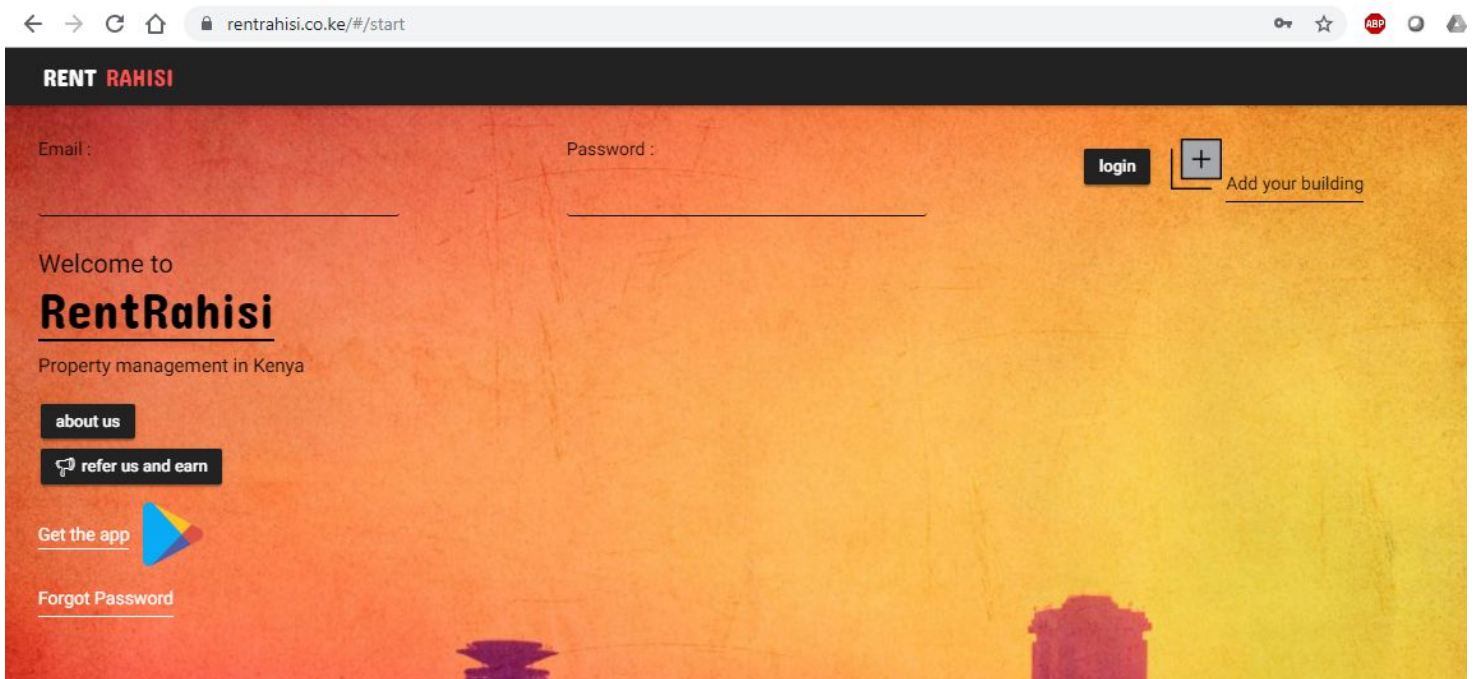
rentrahisi.co.ke/#/start

ABP

RENT RAHISI

Email :

Password :

login

+

Add your building

Welcome to

RentRahisi

Property management in Kenya

about us

refer us and earn

Get the app

Forgot Password